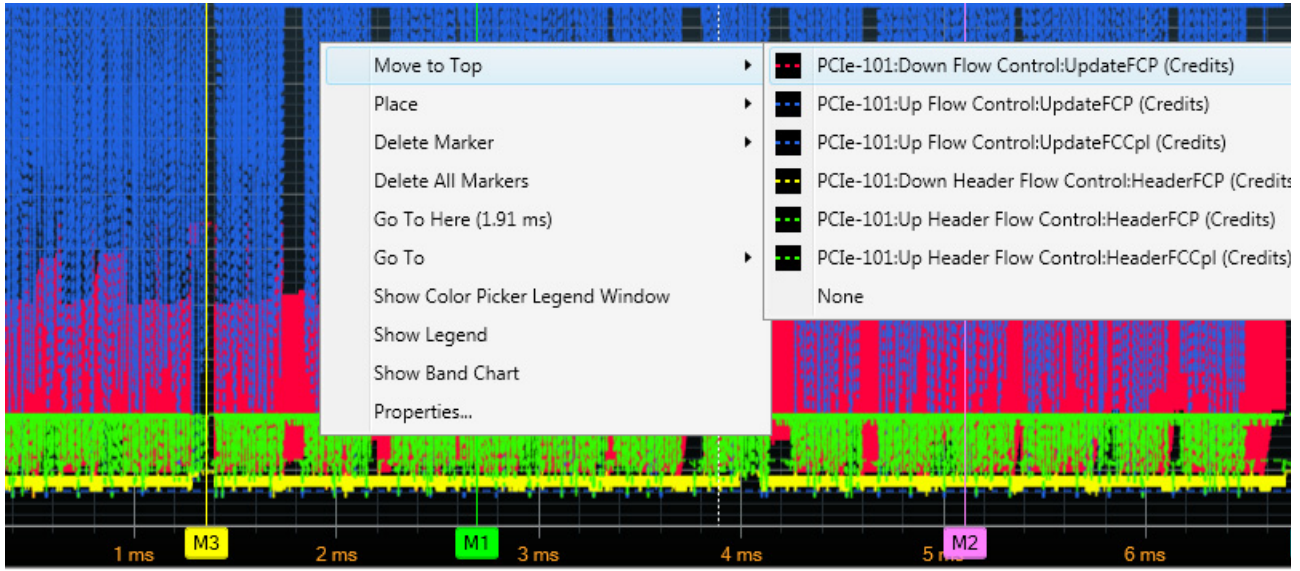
Move to Top
Place
Delete Marker
Delete All Markers
Go To Here (1.91 ms)
Go To
Show Color Picker Legend Window
Show Legend
Show Band Chart
Properties...

PCIe-101:Down Flow Control:UpdateFCP (Credits)
PCIe-101:Up Flow Control:UpdateFCP (Credits)
PCIe-101:Up Flow Control:UpdateFCCpl (Credits)
PCIe-101:Down Header Flow Control:HeaderFCP (Credits
PCIe-101:Up Header Flow Control:HeaderFCP (Credits)
PCIe-101:Up Header Flow Control:HeaderFCCpl (Credits)
None

1 ms
M3
2 ms
M1
3 ms
4 ms
5 ms
M2
6 ms